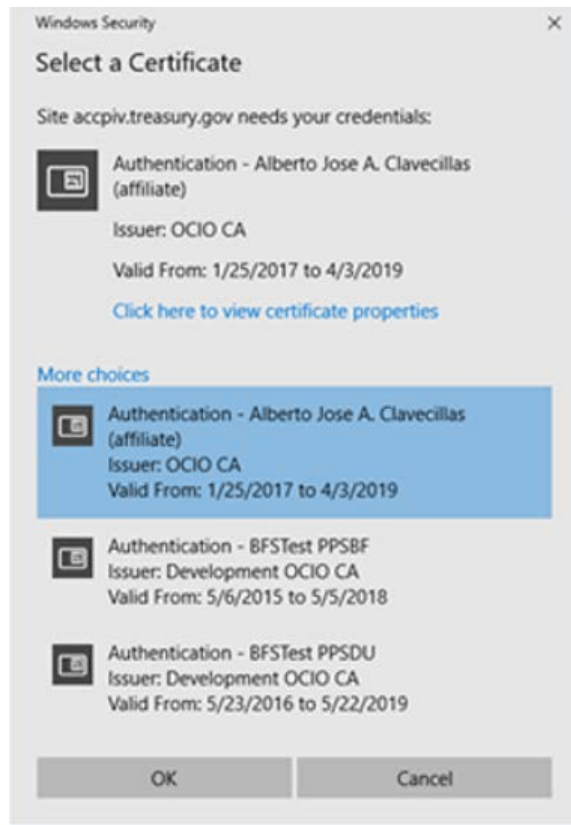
Windows Security

×

Select a Certificate

Site accpiv.treasury.gov needs your credentials:

Authentication - Alberto Jose A. Clavecillas (affiliate)

Issuer: OCIO CA

Valid From: 1/25/2017 to 4/3/2019

Click here to view certificate properties

More choices

Authentication - Alberto Jose A. Clavecillas (affiliate)
Issuer: OCIO CA
Valid From: 1/25/2017 to 4/3/2019

Authentication - BFSTest PPSBF
Issuer: Development OCIO CA
Valid From: 5/6/2015 to 5/5/2018

Authentication - BFSTest PPSDU
Issuer: Development OCIO CA
Valid From: 5/23/2016 to 5/22/2019

OK

Cancel